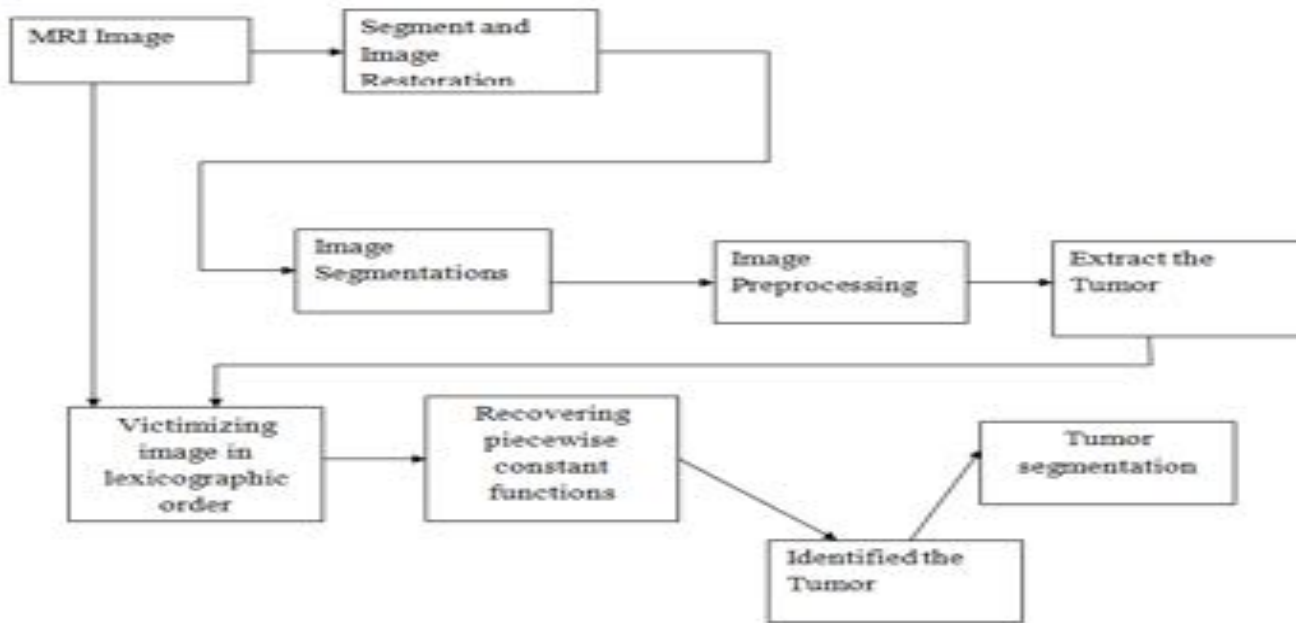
MRI Image

Segment and Image Restoration

Image Segmentations

Image Preprocessing

Extract the Tumor

Victimizing image in lexicographic order

Recovering piecewise constant functions

Identified the Tumor

Tumor segmentation